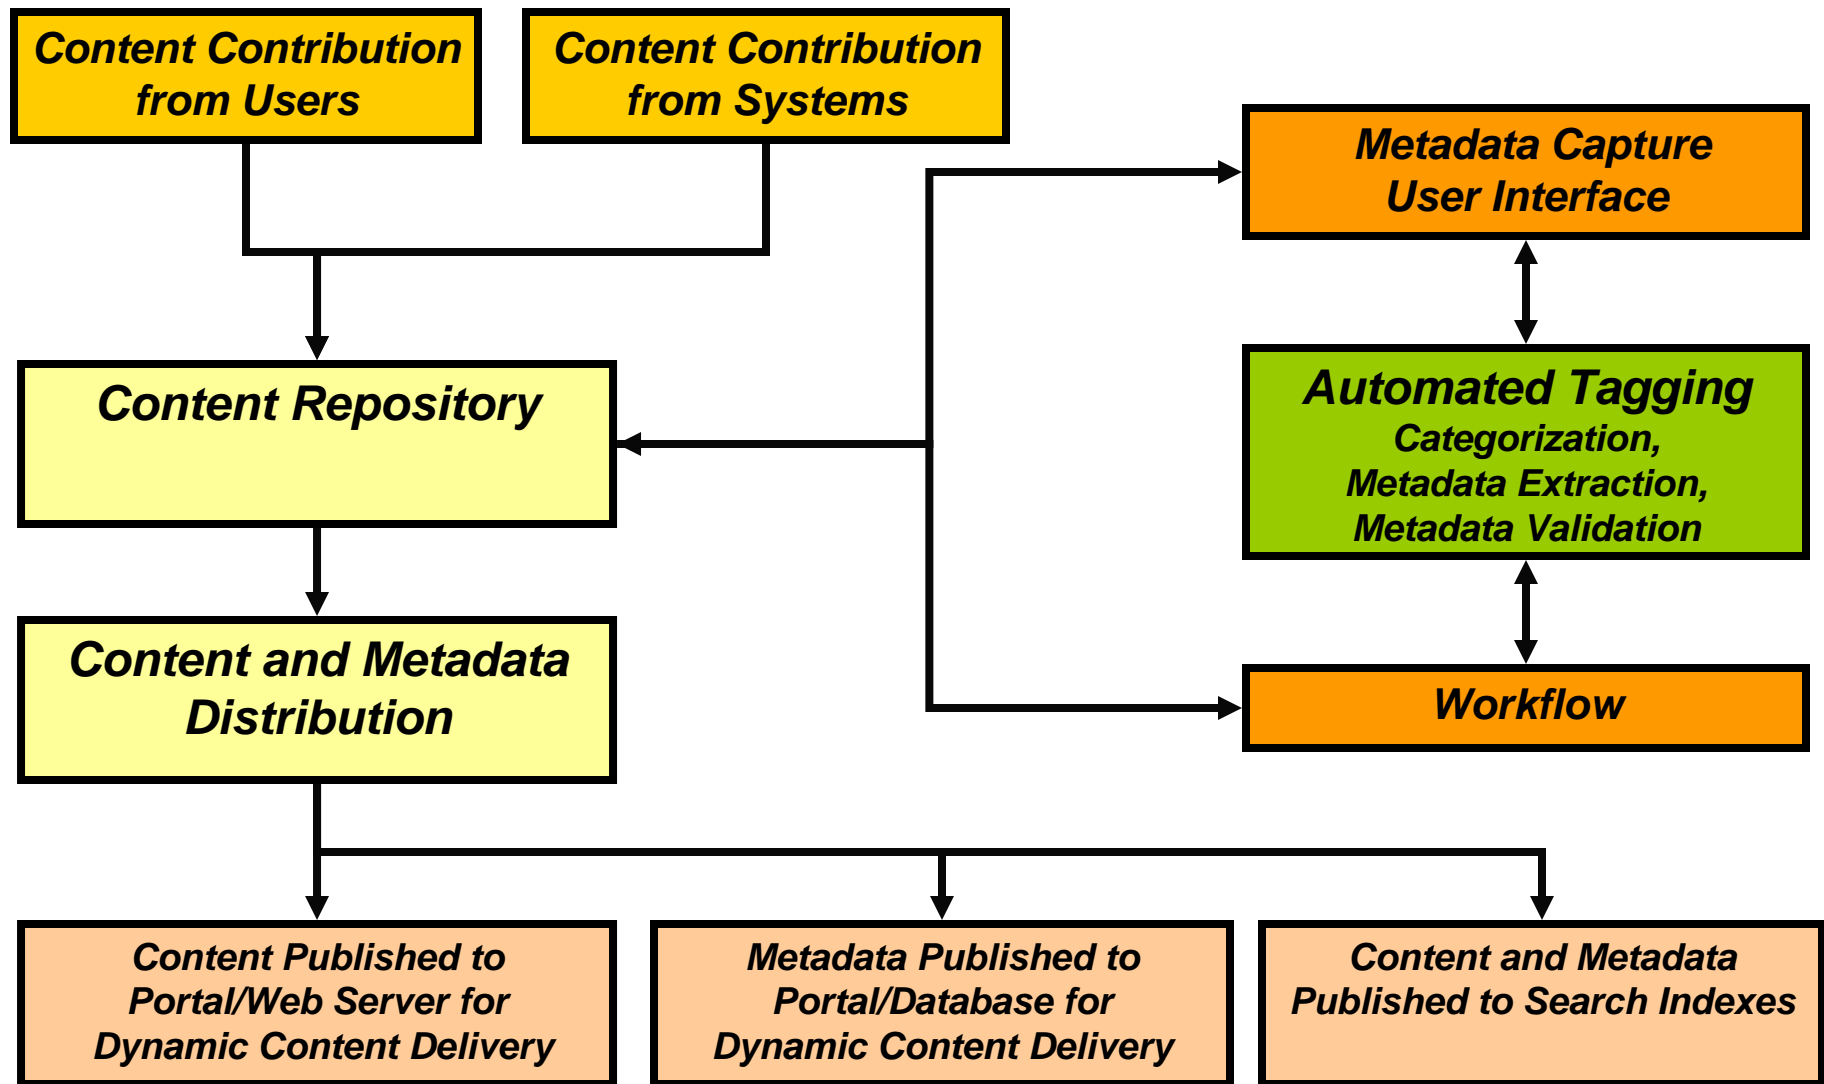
Content Contribution from Users

Content Contribution from Systems

Metadata Capture User Interface

Content Repository

Automated Tagging
Categorization,
Metadata Extraction,
Metadata Validation

Content and Metadata Distribution

Workflow

Content Published to Portal/Web Server for Dynamic Content Delivery

Metadata Published to Portal/Database for Dynamic Content Delivery

Content and Metadata Published to Search Indexes